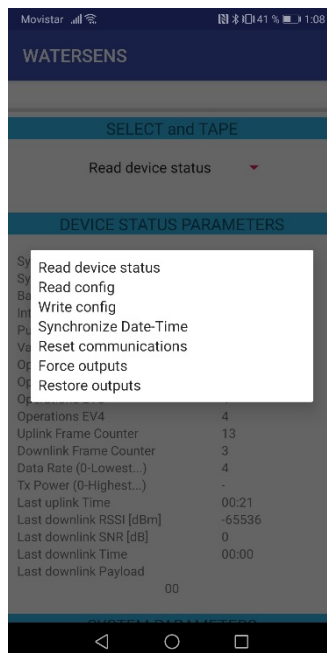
Movistar 41 % 1:08

WATERSENS

SELECT and TAPE

Read device status

DEVICE STATUS PARAMETERS

Read device status
Read config
Write config
Synchronize Date-Time
Reset communications
Force outputs
Restore outputs

| | |
|---|---|
| Operations EV4 | 4 |
| Uplink Frame Counter | 13 |
| Downlink Frame Counter | 3 |
| Data Rate (0-Lowest...) | 4 |
| Tx Power (0-Highest...) | - |
| Last uplink Time | 00:21 |
| Last downlink RSSI [dBm] | -65536 |
| Last downlink SNR [dB] | 0 |
| Last downlink Time | 00:00 |
| Last downlink Payload | |

00